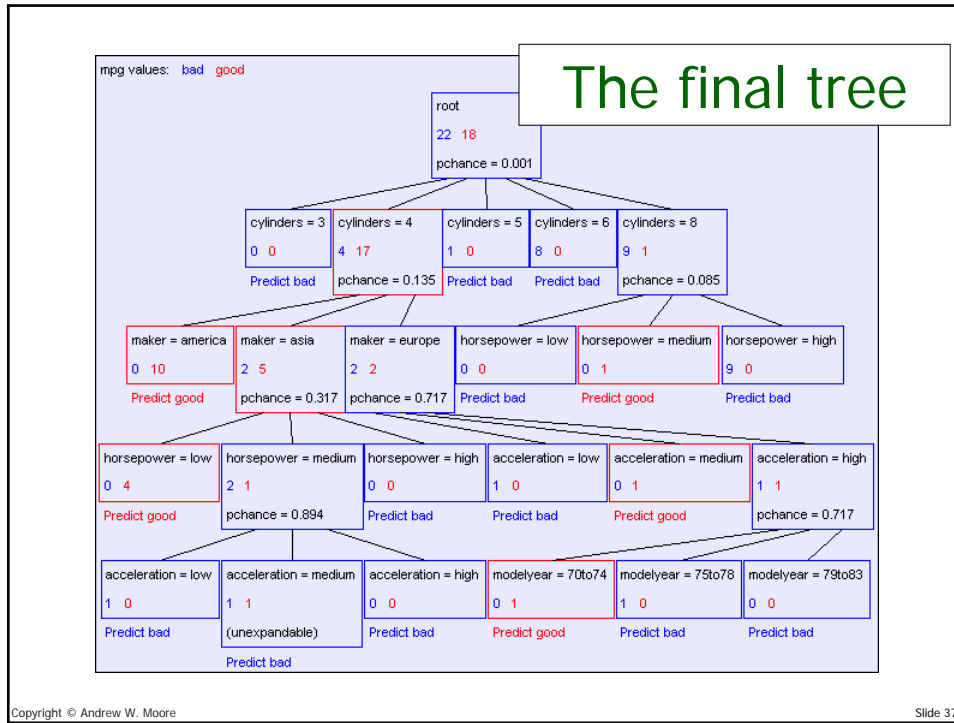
The final tree

mpg values: bad good

root
22 18
pchance = 0.001

cylinders = 3
0 0
Predict bad

cylinders = 4
4 17
pchance = 0.135

cylinders = 5
1 0
Predict bad

cylinders = 6
8 0
Predict bad

cylinders = 8
9 1
pchance = 0.085

maker = america
0 10
Predict good

maker = asia
2 5
pchance = 0.317

maker = europe
2 2
pchance = 0.717

horsepower = low
0 0
Predict bad

horsepower = medium
0 1
Predict good

horsepower = high
9 0
Predict bad

horsepower = low
0 4
Predict good

horsepower = medium
2 1
pchance = 0.894

horsepower = high
0 0
Predict bad

acceleration = low
1 0
Predict bad

acceleration = medium
0 1
Predict good

acceleration = high
1 1
pchance = 0.717

acceleration = low
1 0
Predict bad

acceleration = medium
1 1
(unexpandable)
Predict bad

acceleration = high
0 0
Predict bad

modelyear = 70to74
0 1
Predict good

modelyear = 75to78
1 0
Predict bad

modelyear = 79to83
0 0
Predict bad

Copyright © Andrew W. Moore

Slide 37